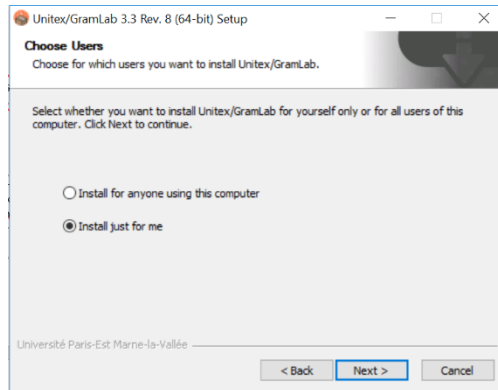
Unitex/GramLab 3.3 Rev. 8 (64-bit) Setup

Choose Users
Choose for which users you want to install Unitex/GramLab.

Select whether you want to install Unitex/GramLab for yourself only or for all users of this computer. Click Next to continue.

Install for anyone using this computer

Install just for me

Université Paris-Est Marne-la-Vallée

< Back
Next >
Cancel